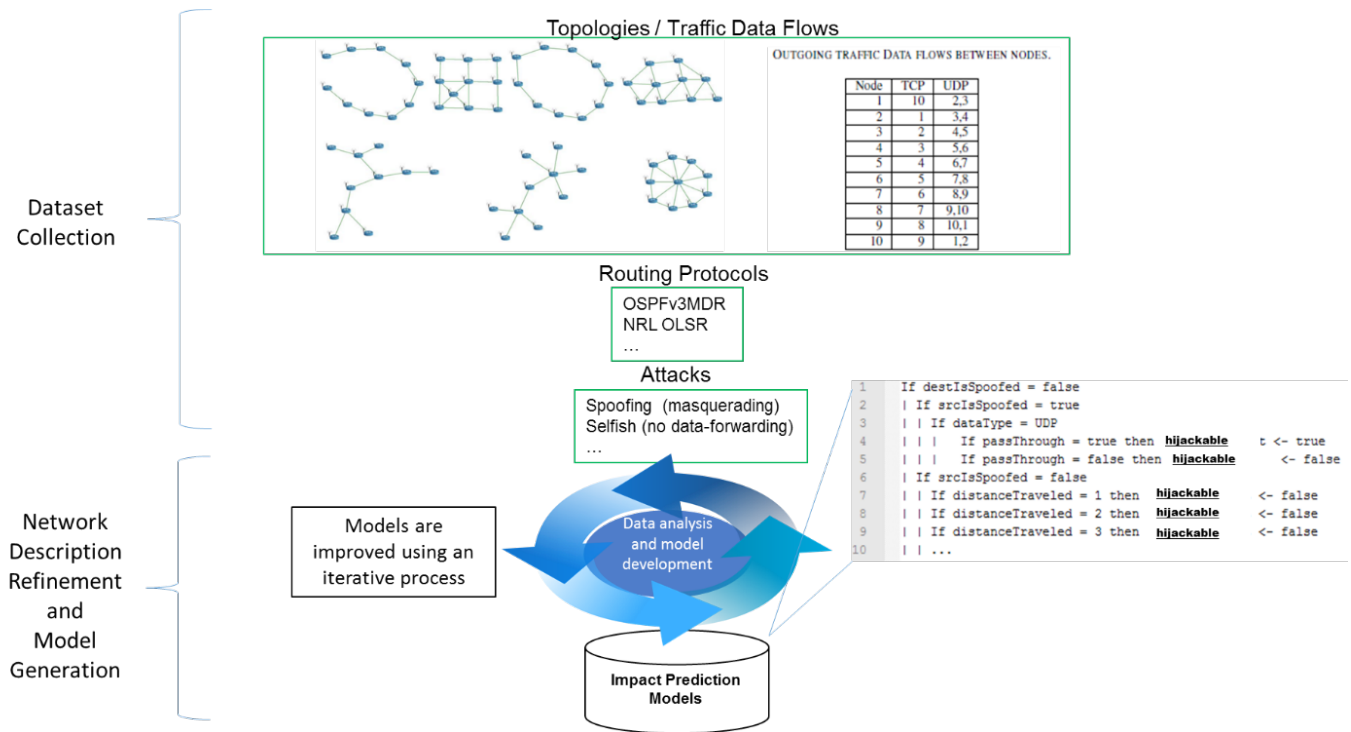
Topologies / Traffic Data Flows

OUTGOING TRAFFIC DATA FLOWS BETWEEN NODES.

| Node | TCP | UDP |
|---|---|---|
| 1 | 10 | 2,3 |
| 2 | 1 | 3,4 |
| 3 | 2 | 4,5 |
| 4 | 3 | 5,6 |
| 5 | 4 | 6,7 |
| 6 | 5 | 7,8 |
| 7 | 6 | 8,9 |
| 8 | 7 | 9,10 |
| 9 | 8 | 10,1 |
| 10 | 9 | 1,2 |

Dataset Collection

Routing Protocols

OSPFv3MDR
NRL OLSR
...

Attacks

Spoofing (masquerading)
Selfish (no data-forwarding)
...

1 If destIsSpoofed = false
2 | If srcIsSpoofed = true
3 | | If dataType = UDP
4 | | | If passThrough = true then hijackable t <- true
5 | | | If passThrough = false then hijackable <- false
6 | If srcIsSpoofed = false
7 | | If distanceTraveled = 1 then hijackable <- false
8 | | If distanceTraveled = 2 then hijackable <- false
9 | | If distanceTraveled = 3 then hijackable <- false
10 | | ...

Network Description Refinement and Model Generation

Models are improved using an iterative process

Data analysis and model development

Impact Prediction Models